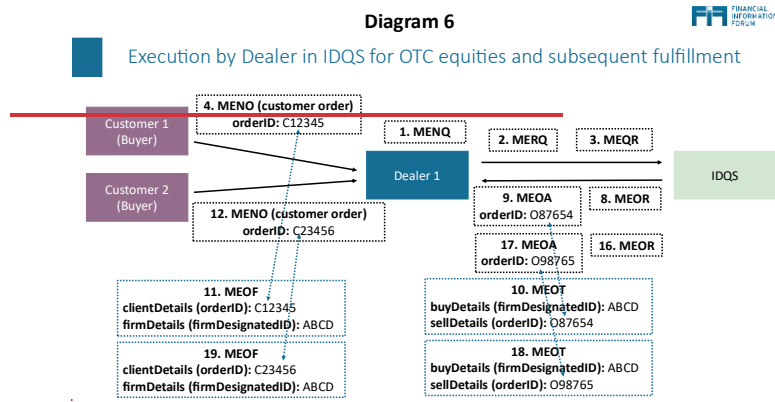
Diagram 6

FINANCIAL INFORMATION FORUM

Execution by Dealer in IDQS for OTC equities and subsequent fulfillment

4. MENO (customer order)
orderID: C12345

Customer 1 (Buyer)

1. MENQ

2. MERQ

3. MEQR

Dealer 1

IDQS

Customer 2 (Buyer)

9. MEOA
orderID: O87654

8. MEOR

12. MENO (customer order)
orderID: C23456

17. MEOA
orderID: O98765

16. MEOR

11. MEOF
clientDetails (orderID): C12345
firmDetails (firmDesignatedID): ABCD

10. MEOT
buyDetails (firmDesignatedID): ABCD
sellDetails (orderID): O87654

19. MEOF
clientDetails (orderID): C23456
firmDetails (firmDesignatedID): ABCD

18. MEOT
buyDetails (firmDesignatedID): ABCD
sellDetails (orderID): O98765